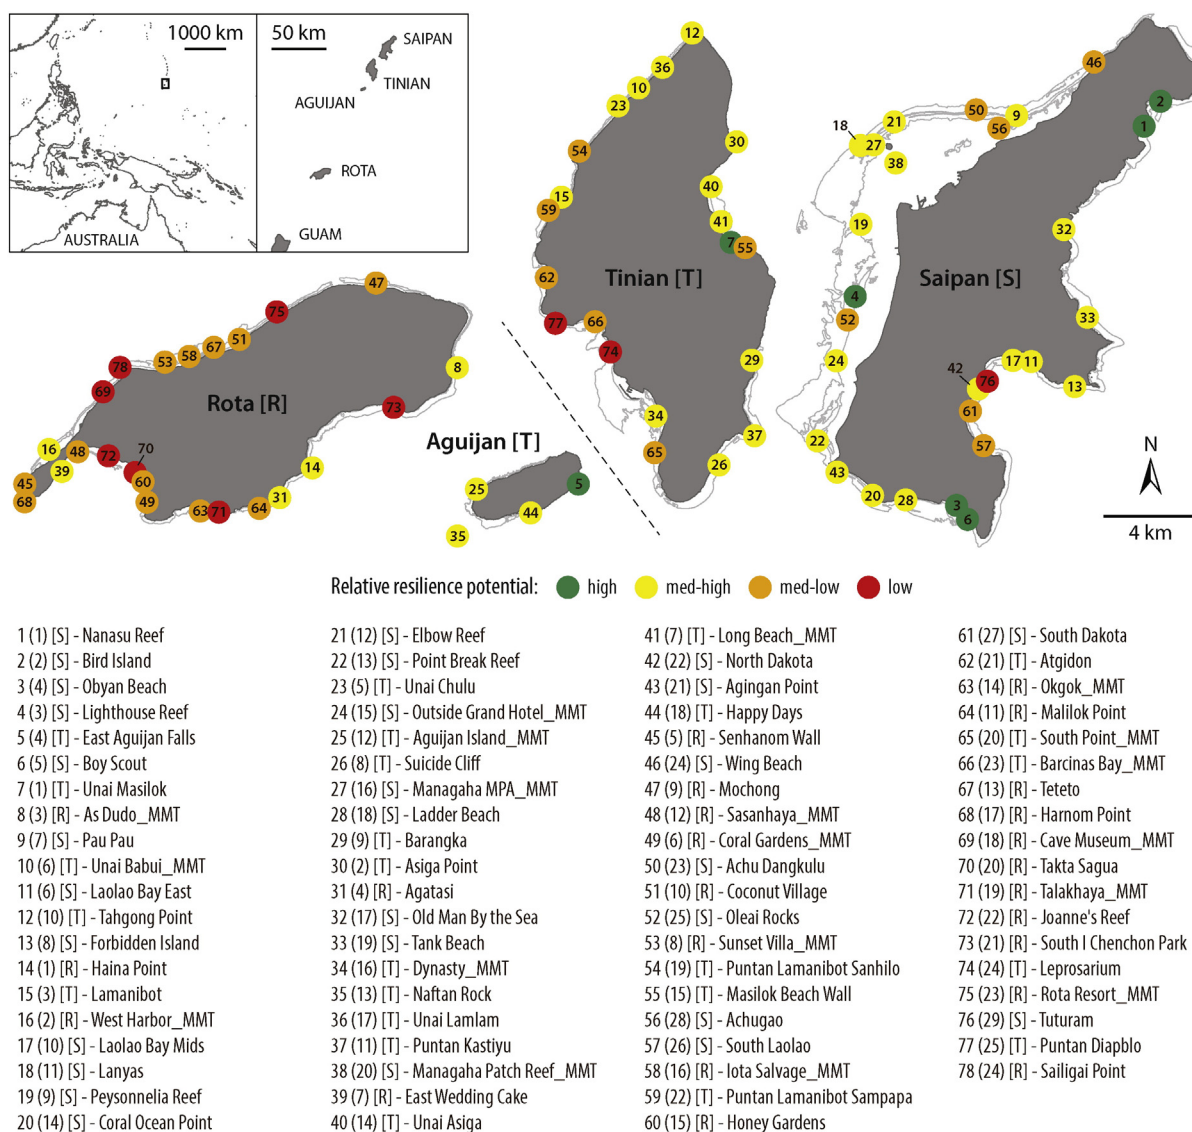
1000 km

50 km

SAIPAN

TINIAN

AGUIJAN

ROTA

GUAM

AUSTRALIA

12 36 10 23 30 54 40 15 59 41 7 55 62 77 66 74 29 34 65 37 26

Tinian [T]

46 2 1 50 9 56 18 21 27 38 19 32 4 52 33 24 42 17 11 76 13 61 22 57 43 20 28 3 6

Saipan [S]

47 75 51 67 58 53 78 8 69 73 16 48 72 70 39 60 45 49 68 14 31 64 63 71

Rota [R]

Aguijan [T]

5 25 44 35

N

4 km

Relative resilience potential: high med-high med-low low

1 (1) [S] - Nanasu Reef
2 (2) [S] - Bird Island
3 (4) [S] - Obyan Beach
4 (3) [S] - Lighthouse Reef
5 (4) [T] - East Aguijan Falls
6 (5) [S] - Suicide Cliff
7 (1) [T] - Unai Masilok
8 (3) [R] - As Dudo_MMT
9 (7) [S] - Pau Pau
10 (6) [T] - Unai Babui_MMT
11 (6) [S] - Laolao Bay East
12 (10) [T] - Tahgong Point
13 (8) [S] - Forbidden Island
14 (1) [R] - Haina Point
15 (3) [T] - Lamanibot
16 (2) [R] - West Harbor_MMT
17 (10) [S] - Laolao Bay Mids
18 (11) [S] - Lanyas
19 (9) [S] - Peysonnelia Reef
20 (14) [S] - Coral Ocean Point

21 (12) [S] - Elbow Reef
22 (13) [S] - Point Break Reef
23 (5) [T] - Unai Chulu
24 (15) [S] - Outside Grand Hotel_MMT
25 (12) [T] - Aguijan Island_MMT
26 (8) [T] - Suicide Cliff
27 (16) [S] - Managaha MPA_MMT
28 (18) [S] - Ladder Beach
29 (9) [T] - Barangka
30 (2) [T] - Asiga Point
31 (4) [R] - Agatasi
32 (17) [S] - Old Man By the Sea
33 (19) [S] - Tank Beach
34 (16) [T] - Dynasty_MMT
35 (13) [T] - Naftan Rock
36 (17) [T] - Unai Lamlam
37 (11) [T] - Puntan Kastiyu
38 (20) [S] - Managaha Patch Reef_MMT
39 (7) [R] - East Wedding Cake
40 (14) [T] - Unai Asiga

41 (7) [T] - Long Beach_MMT
42 (22) [S] - North Dakota
43 (21) [S] - Agingan Point
44 (18) [T] - Happy Days
45 (5) [R] - Senhanom Wall
46 (24) [S] - Wing Beach
47 (9) [R] - Mochong
48 (12) [R] - Sasanhaya_MMT
49 (6) [R] - Coral Gardens_MMT
50 (23) [S] - Achu Dangkulu
51 (10) [R] - Coconut Village
52 (25) [S] - Oleai Rocks
53 (8) [R] - Sunset Villa_MMT
54 (19) [T] - Puntan Lamanibot Sanhilo
55 (15) [T] - Masilok Beach Wall
56 (28) [S] - Achugao
57 (26) [S] - South Laolao
58 (16) [R] - Iota Salvage_MMT
59 (22) [T] - Puntan Lamanibot Sampapa
60 (15) [R] - Honey Gardens

61 (27) [S] - South Dakota
62 (21) [T] - Atgidon
63 (14) [R] - Okgok_MMT
64 (11) [R] - Malilok Point
65 (20) [T] - South Point_MMT
66 (23) [T] - Barcinas Bay_MMT
67 (13) [R] - Teteto
68 (17) [R] - Harnom Point
69 (18) [R] - Cave Museum_MMT
70 (20) [R] - Takta Sagua
71 (19) [R] - Talakhaya_MMT
72 (22) [R] - Joanne's Reef
73 (21) [R] - South I Chenchon Park
74 (24) [T] - Leprosarium
75 (23) [R] - Rota Resort_MMT
76 (29) [S] - Tuturam
77 (25) [T] - Puntan Diapblo
78 (24) [R] - Sailigai Point